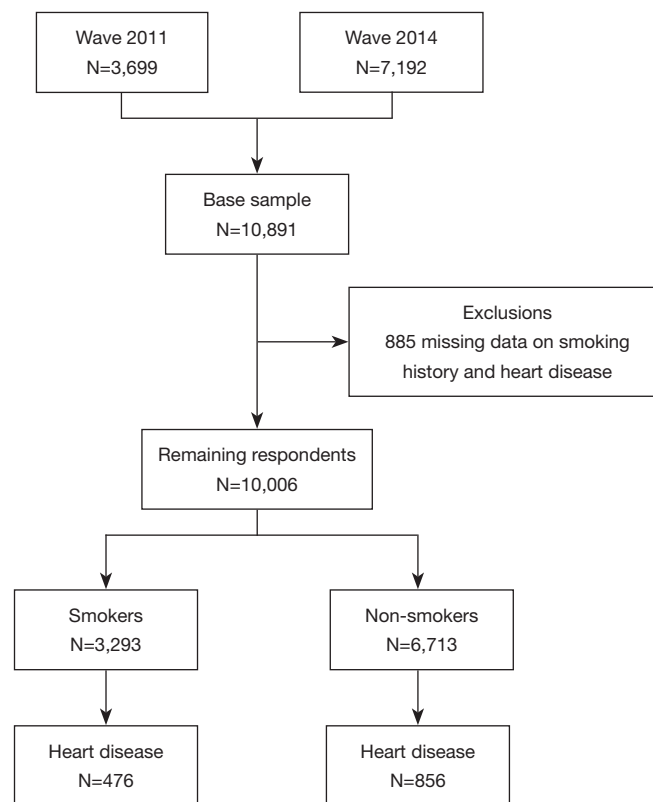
Wave 2011
N=3,699

Wave 2014
N=7,192

Base sample
N=10,891

Exclusions
885 missing data on smoking history and heart disease

Remaining respondents
N=10,006

Smokers
N=3,293

Non-smokers
N=6,713

Heart disease
N=476

Heart disease
N=856